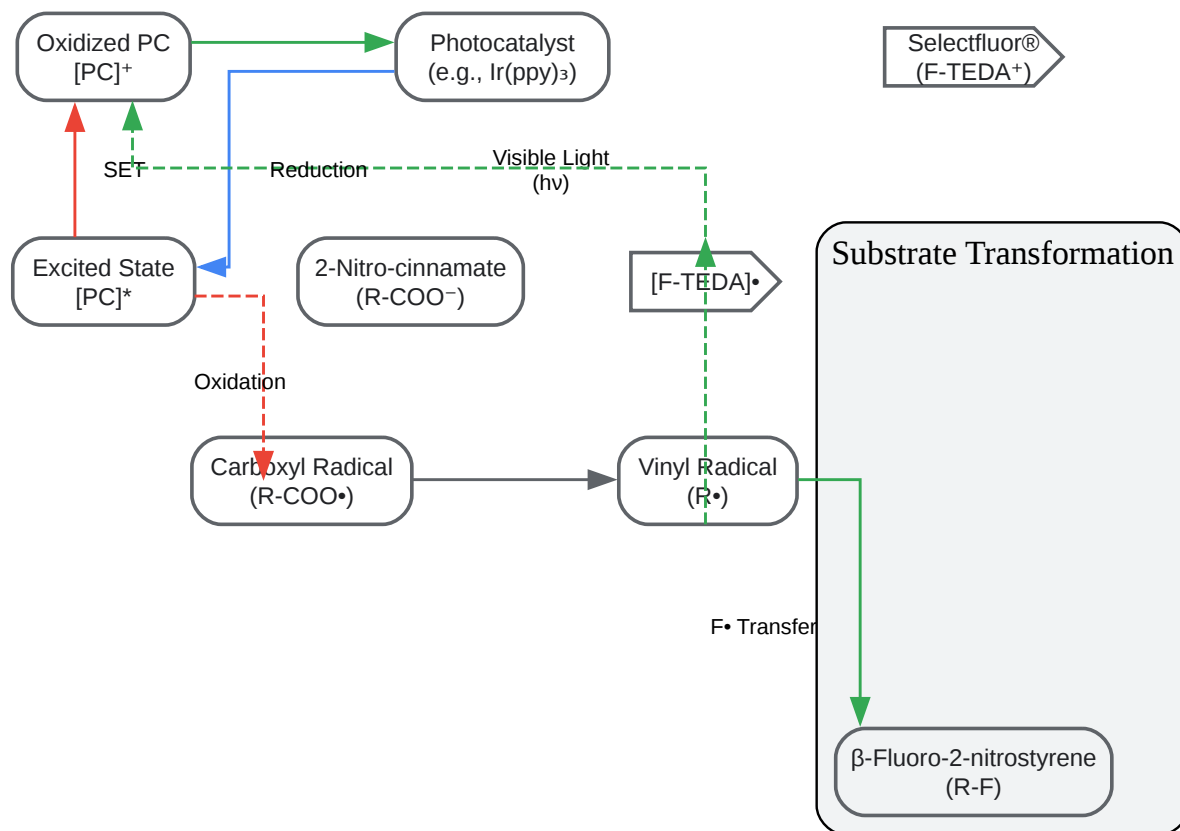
Oxidized PC
[PC]⁺

Photocatalyst
(e.g., Ir(ppy)₃)

Selectfluor®
(F-TEDA⁺)

SET

Reduction

Visible Light
(hν)

Substrate Transformation

Excited State
[PC]*

2-Nitro-cinnamate
(R-COO⁻)

[F-TEDA]•

Oxidation

Carboxyl Radical
(R-COO•)

Vinyl Radical
(R•)

F• Transfer

β-Fluoro-2-nitrostyrene
(R-F)